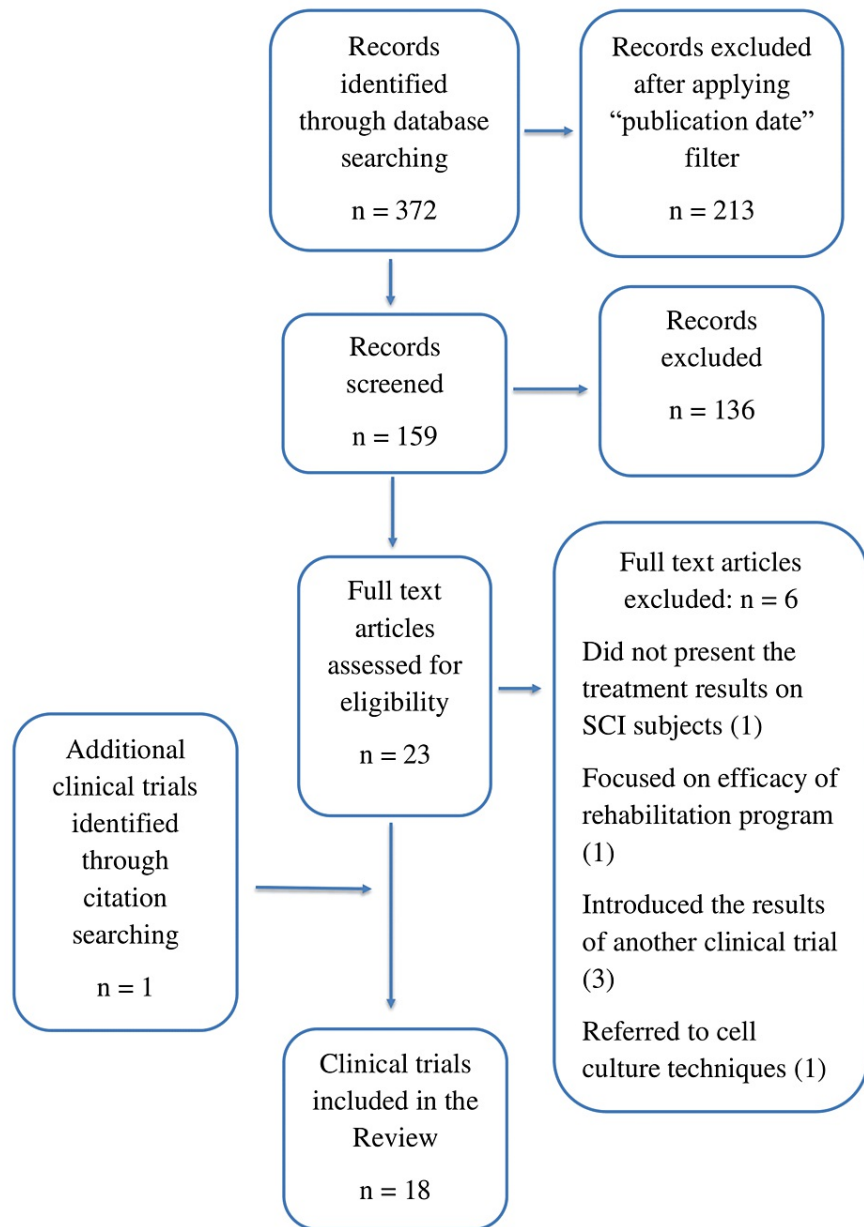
Records identified through database searching

n = 372

Records excluded after applying “publication date” filter

n = 213

Records screened

n = 159

Records excluded

n = 136

Full text articles assessed for eligibility

n = 23

Full text articles excluded: n = 6

Did not present the treatment results on SCI subjects (1)

Focused on efficacy of rehabilitation program (1)

Introduced the results of another clinical trial (3)

Referred to cell culture techniques (1)

Additional clinical trials identified through citation searching

n = 1

Clinical trials included in the Review

n = 18